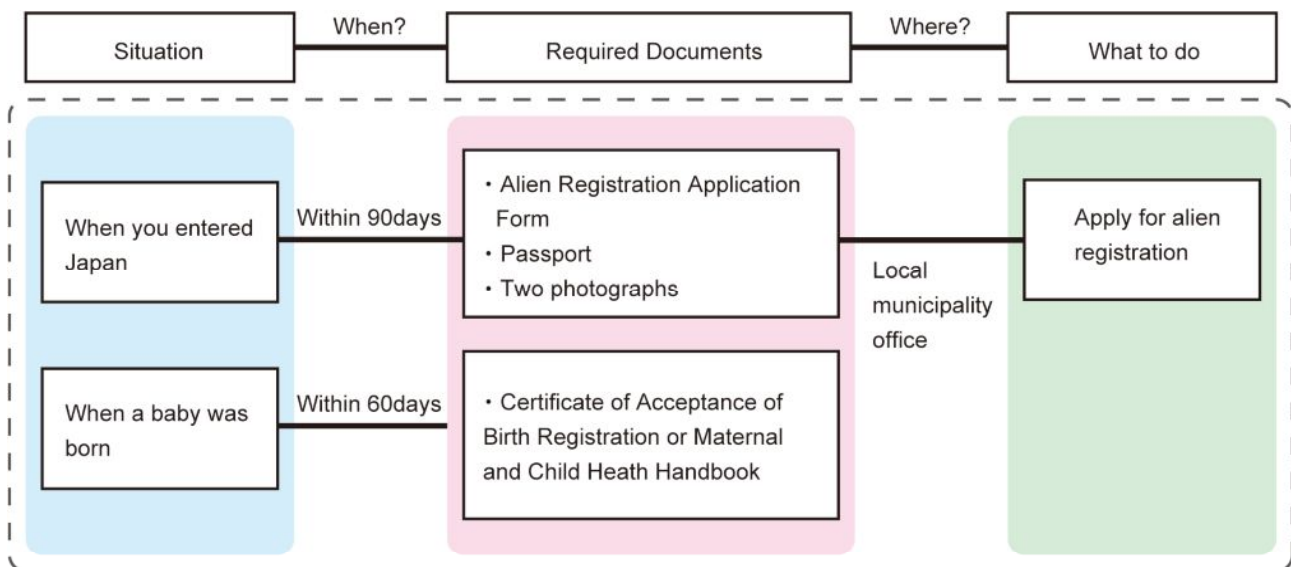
Situation

When?

Required Documents

Where?

What to do

When you entered Japan

Within 90days

・Alien Registration Application Form
・Passport
・Two photographs

Local municipality office

Apply for alien registration

When a baby was born

Within 60days

・Certificate of Acceptance of Birth Registration or Maternal and Child Heath Handbook